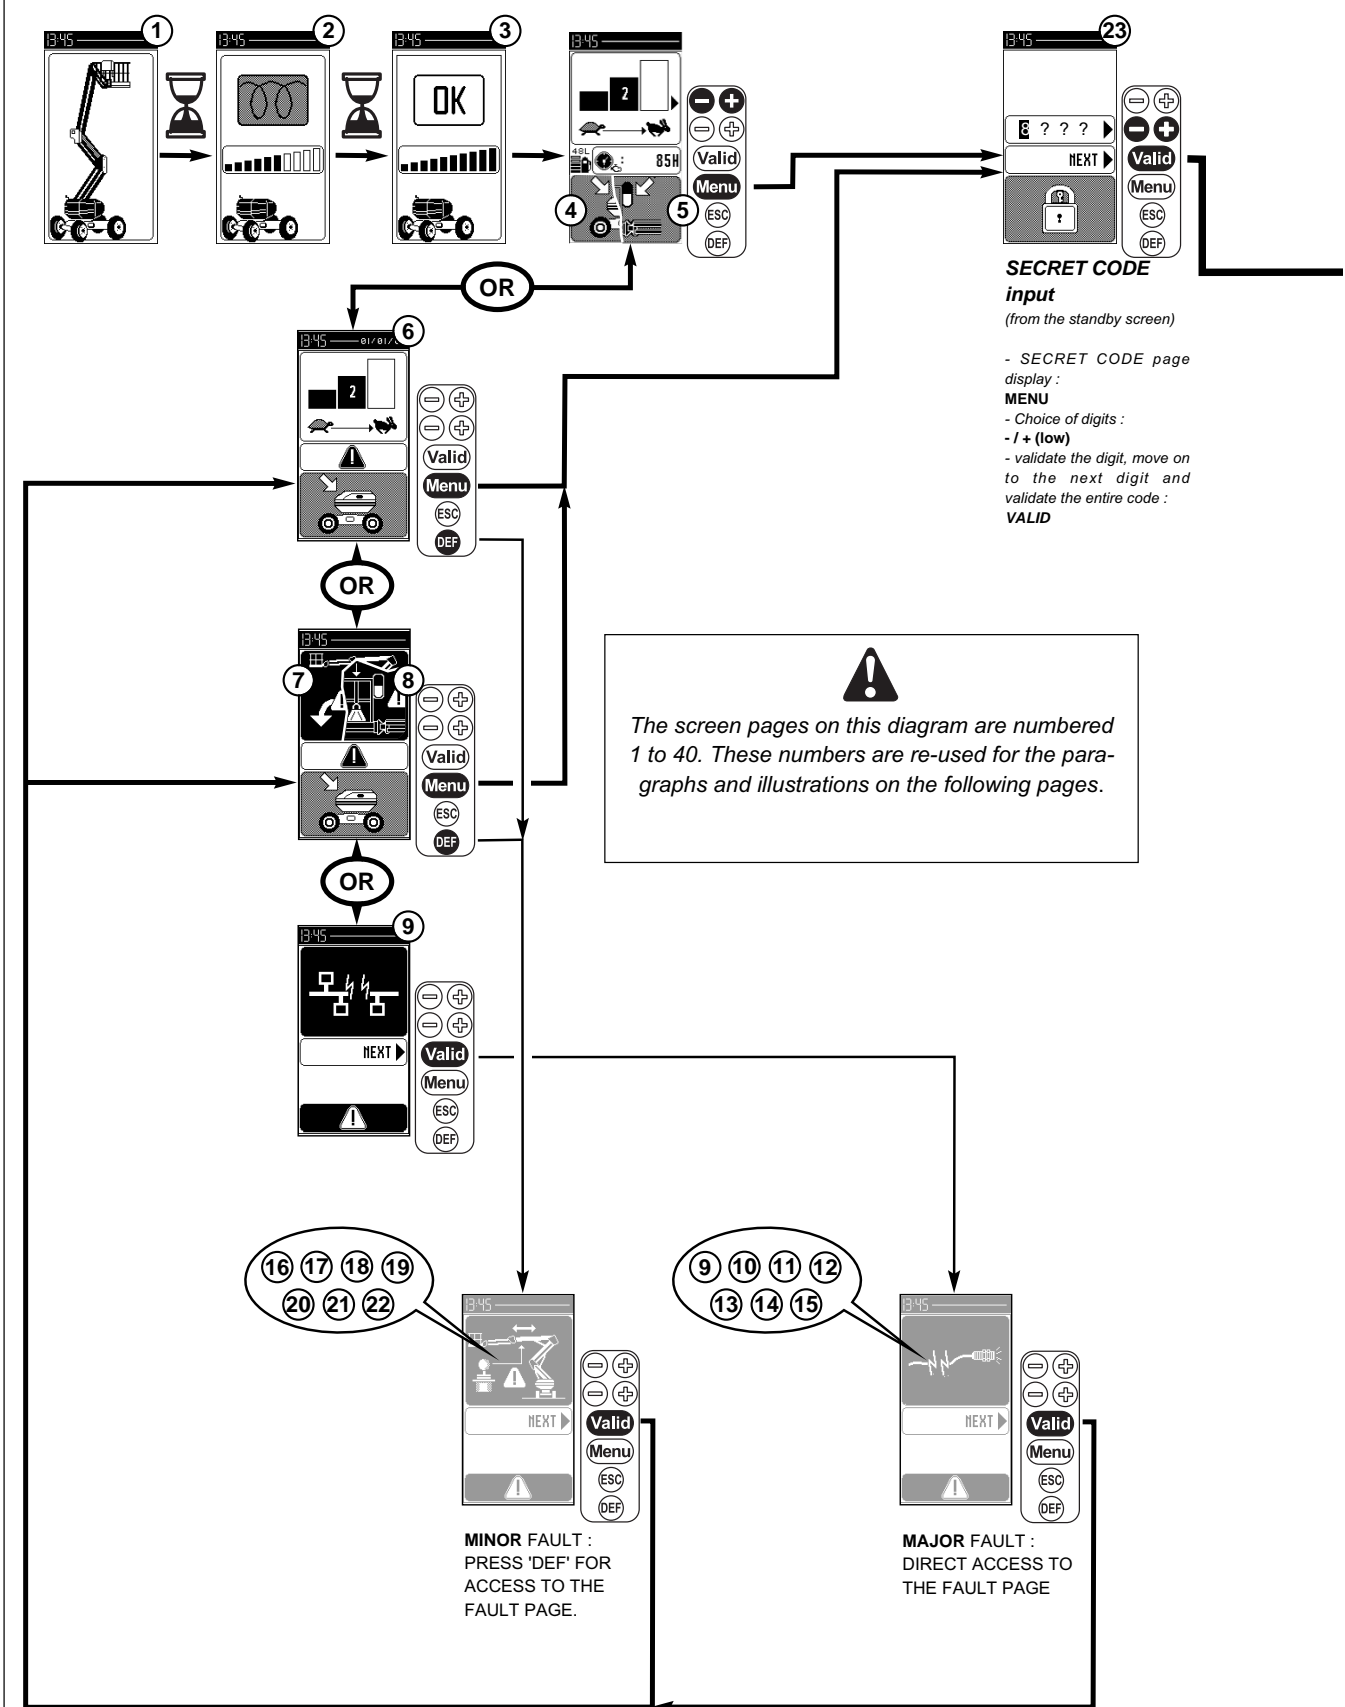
13:45 1

13:45 2

13:45 3

OK

13:45

2

49L 85H

4 5

Valid
Menu
ESC
DEF

OR

13:45 6 01/01/

2

Valid
Menu
ESC
DEF

OR

13:45

7 8

Valid
Menu
ESC
DEF

OR

13:45 9

NEXT

Valid
Menu
ESC
DEF

13:45 23

8 ? ? ?

NEXT

Valid
Menu
ESC
DEF

***SECRET CODE input***

*(from the standby screen)*

*- SECRET CODE page display :*
**MENU**
*- Choice of digits :*
**- / + (low)**
*- validate the digit, move on to the next digit and validate the entire code :*
***VALID***

*The screen pages on this diagram are numbered 1 to 40. These numbers are re-used for the paragraphs and illustrations on the following pages.*

16 17 18 19
20 21 22

13:45

NEXT

Valid
Menu
ESC
DEF

**MINOR** FAULT : PRESS 'DEF' FOR ACCESS TO THE FAULT PAGE.

9 10 11 12
13 14 15

13:45

NEXT

Valid
Menu
ESC
DEF

**MAJOR** FAULT : DIRECT ACCESS TO THE FAULT PAGE